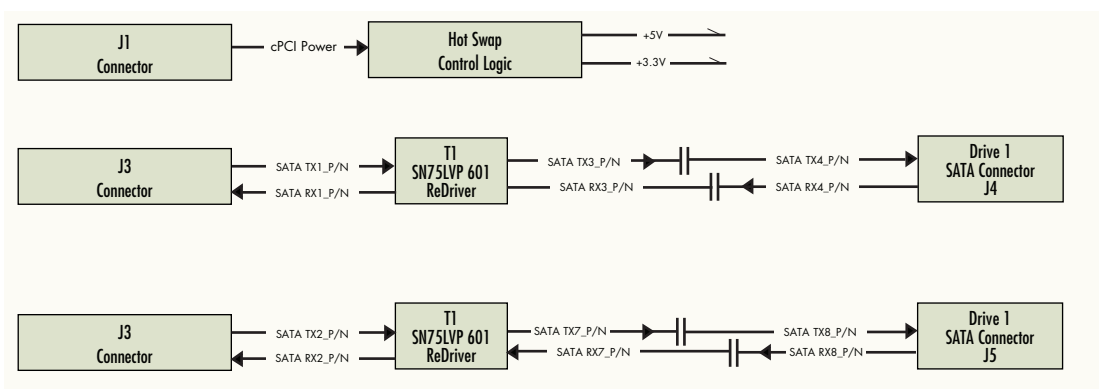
J1
Connector

cPCI Power

Hot Swap
Control Logic

+5V

+3.3V

J3
Connector

SATA TX1_P/N

SATA RX1_P/N

T1
SN75LVP 601
ReDriver

SATA TX3_P/N

SATA RX3_P/N

SATA TX4_P/N

SATA RX4_P/N

Drive 1
SATA Connector
J4

J3
Connector

SATA TX2_P/N

SATA RX2_P/N

T1
SN75LVP 601
ReDriver

SATA TX7_P/N

SATA RX7_P/N

SATA TX8_P/N

SATA RX8_P/N

Drive 1
SATA Connector
J5